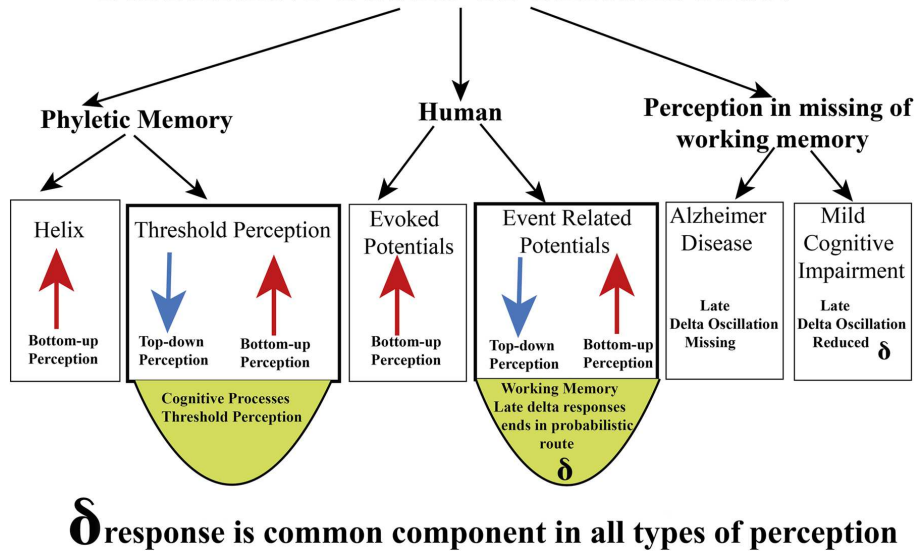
Phyletic Memory

Human

Perception in missing of working memory

Helix

Bottom-up Perception

Threshold Perception

Top-down Perception

Bottom-up Perception

Cognitive Processes Threshold Perception

Evoked Potentials

Bottom-up Perception

Event Related Potentials

Top-down Perception

Bottom-up Perception

Working Memory Late delta responses ends in probabilistic route

δ

Alzheimer Disease

Late Delta Oscillation Missing

Mild Cognitive Impairment

Late Delta Oscillation Reduced δ

δ response is common component in all types of perception